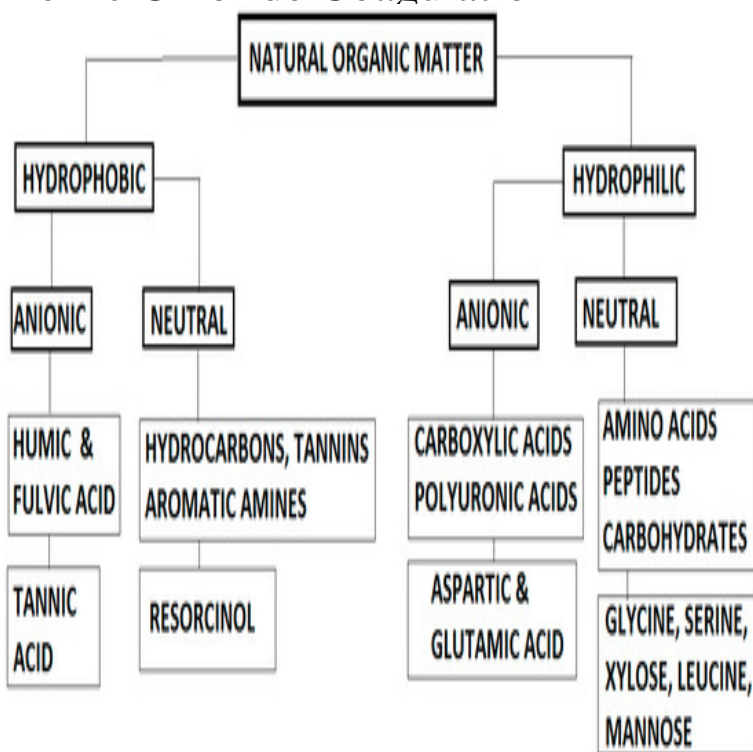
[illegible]

NATURAL ORGANIC MATTER

HYDROPHOBIC

HYDROPHILIC

ANIONIC

NEUTRAL

ANIONIC

NEUTRAL

HUMIC & FULVIC ACID

HYDROCARBONS, TANNINS AROMATIC AMINES

CARBOXYLIC ACIDS POLYURONIC ACIDS

AMINO ACIDS PEPTIDES CARBOHYDRATES

TANNIC ACID

RESORCINOL

ASPARTIC & GLUTAMIC ACID

GLYCINE, SERINE, XYLOSE, LEUCINE, MANNOSE